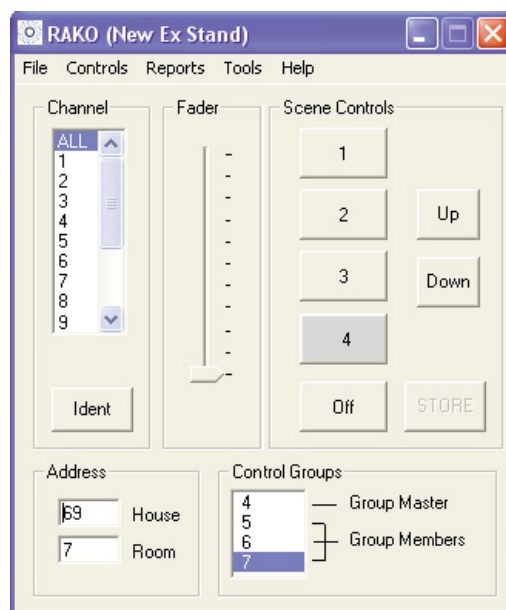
RAKO (New Ex Stand)

File Controls Reports Tools Help

Channel
ALL
1
2
3
4
5
6
7
8
9

Ident

Fader

Scene Controls
1
2
3
4
Off
Up
Down
STORE

Address
69 House
7 Room

Control Groups
4
5
6
7
Group Master
Group Members